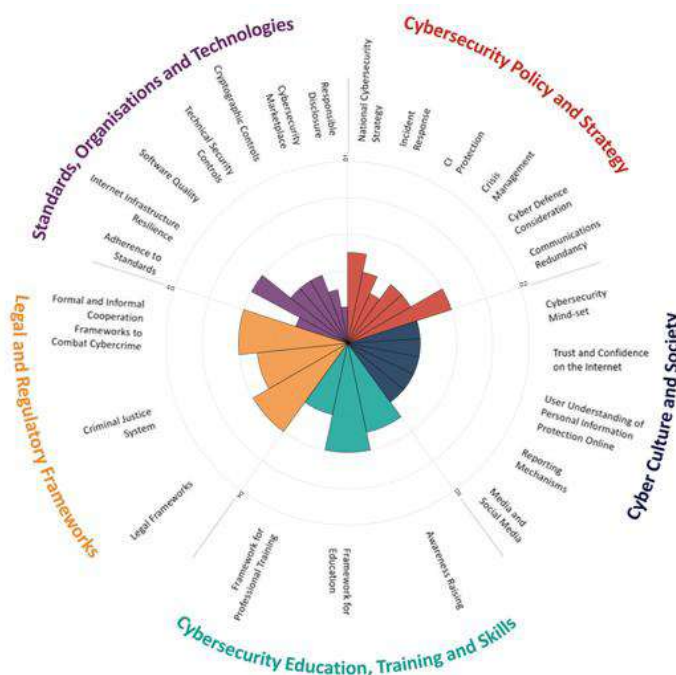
Standards, Organisations and Technologies

Cybersecurity Policy and Strategy

National Cybersecurity Strategy

Incident Response

CI Protection

Crisis Management

Cyber Defence Consideration

Communications Redundancy

Responsible Disclosure

Cybersecurity Marketplace

Cryptographic Controls

Technical Security Controls

Software Quality

Internet Infrastructure Resilience

Adherence to Standards

Legal and Regulatory Frameworks

Formal and Informal Cooperation Frameworks to Combat Cybercrime

Criminal Justice System

Legal Frameworks

Cyber Culture and Society

Cybersecurity Mind-set

Trust and Confidence on the Internet

User Understanding of Personal Information Protection Online

Reporting Mechanisms

Media and Social Media

Cybersecurity Education, Training and Skills

Framework for Professional Training

Framework for Education

Awareness Raising